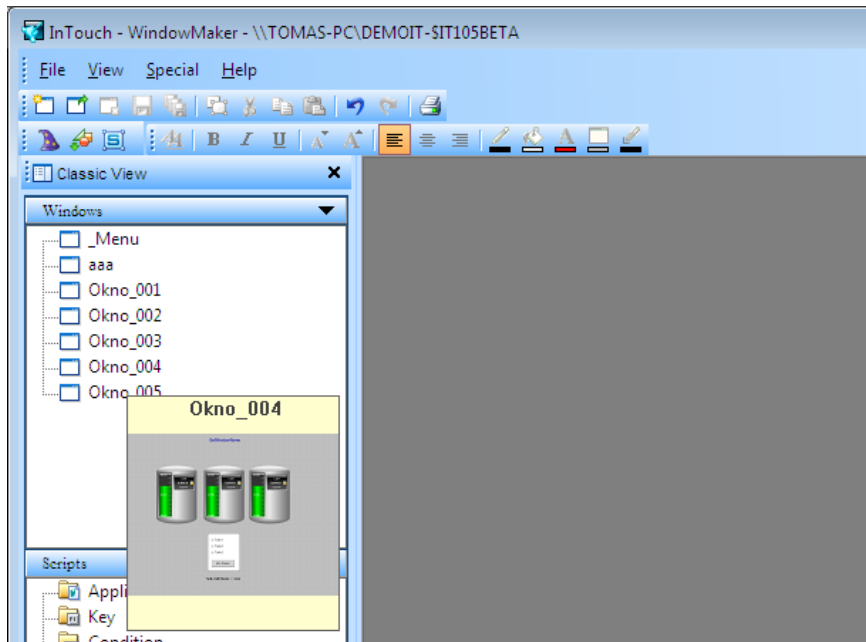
InTouch - WindowMaker - \\TOMAS-PC\DEMOIT-SIT105BETA

File View Special Help

B I U

Classic View ×

Windows

_Menu
aaa
Okno_001
Okno_002
Okno_003
Okno_004
Okno_005

Okno_004

Scripts

Appli
Key
Condition